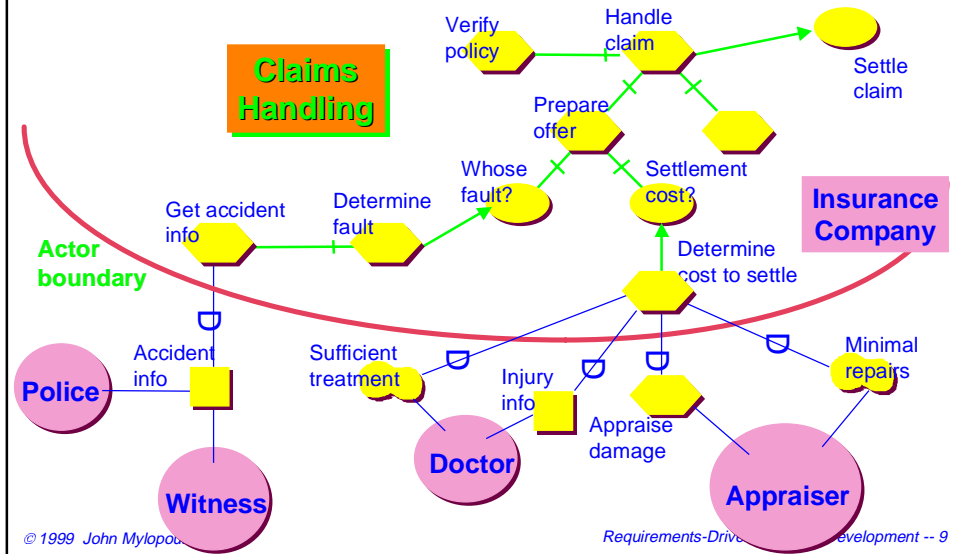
Claims Handling

Verify policy

Handle claim

Settle claim

Prepare offer

Whose fault?

Settlement cost?

Insurance Company

Get accident info

Determine fault

Actor boundary

Determine cost to settle

Accident info

Police

Sufficient treatment

Injury info

Minimal repairs

Appraise damage

Doctor

Witness

Appraiser

© 1999 John Mylopo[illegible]

Requirements-Drive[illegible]evelopment -- 9